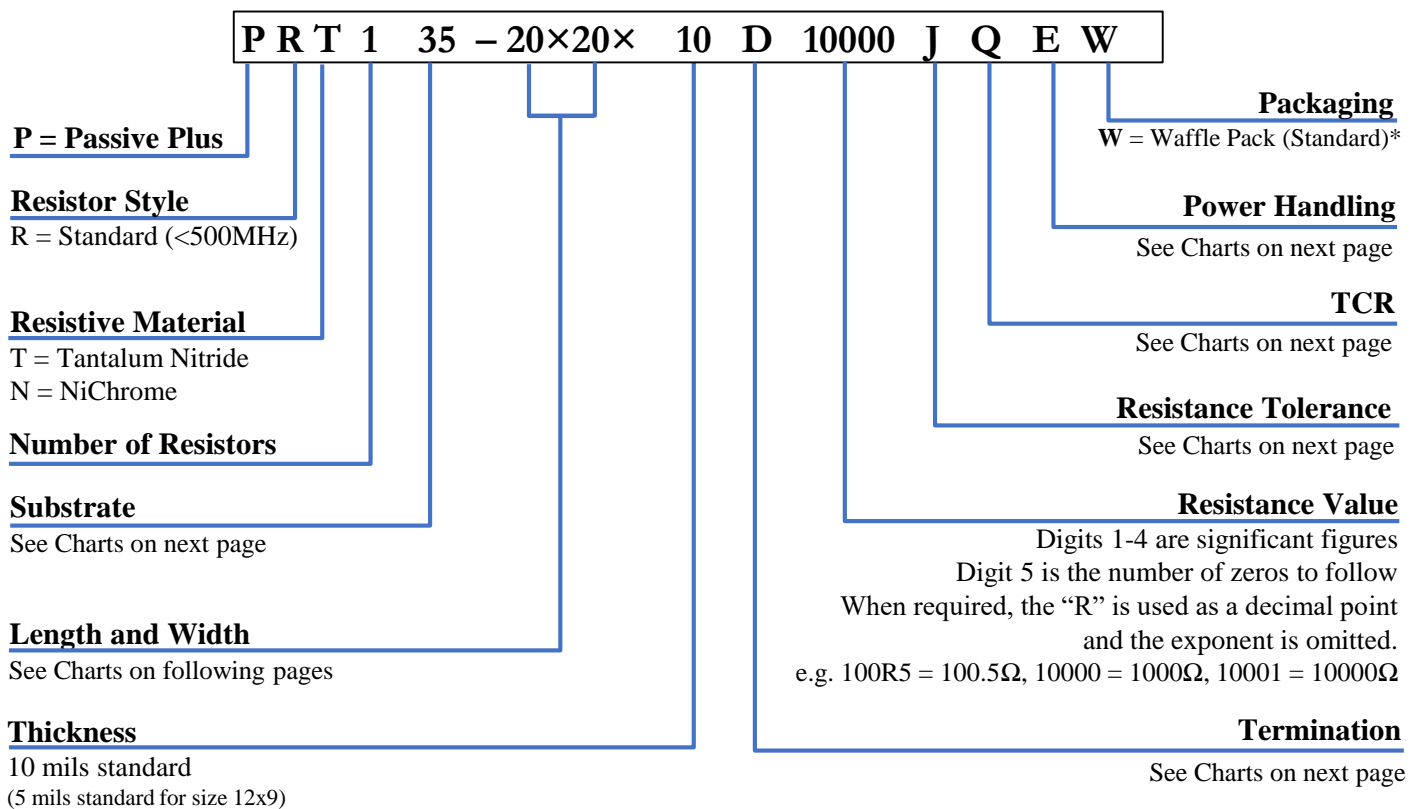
P R T 1 35 – 20×20× 10 D 10000 J Q E W

P = Passive Plus

Resistor Style
R = Standard (<500MHz)

Resistive Material
T = Tantalum Nitride
N = NiChrome

Number of Resistors

Substrate
See Charts on next page

Length and Width
See Charts on following pages

Thickness
10 mils standard
(5 mils standard for size 12x9)

Packaging
W = Waffle Pack (Standard)*

Power Handling
See Charts on next page

TCR
See Charts on next page

Resistance Tolerance
See Charts on next page

Resistance Value
Digits 1-4 are significant figures
Digit 5 is the number of zeros to follow
When required, the "R" is used as a decimal point and the exponent is omitted.
e.g. 100R5 = 100.5Ω, 10000 = 1000Ω, 10001 = 10000Ω

Termination
See Charts on next page